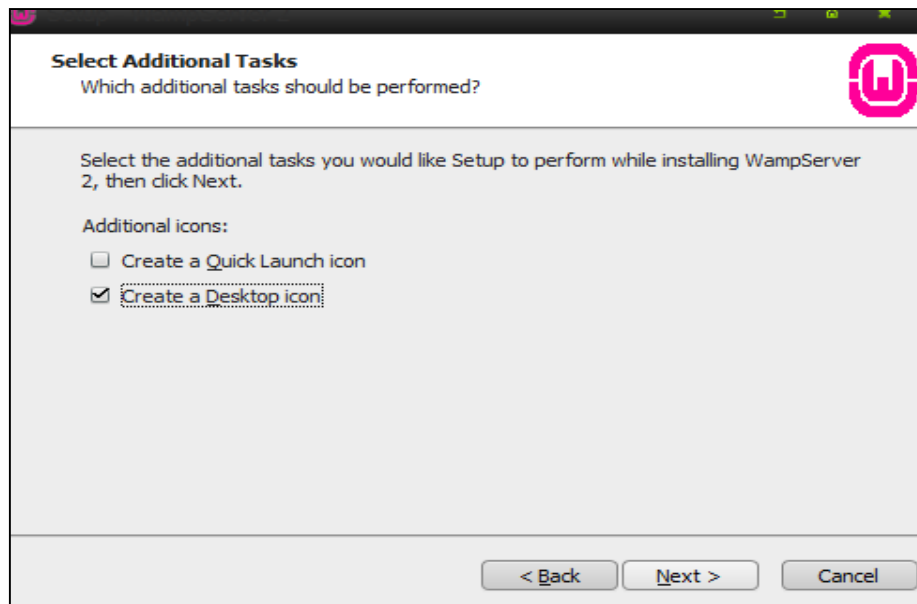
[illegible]

Select Additional Tasks
Which additional tasks should be performed?

Select the additional tasks you would like Setup to perform while installing WampServer 2, then click Next.

Additional icons:

Create a Quick Launch icon

Create a Desktop icon

< Back

Next >

Cancel